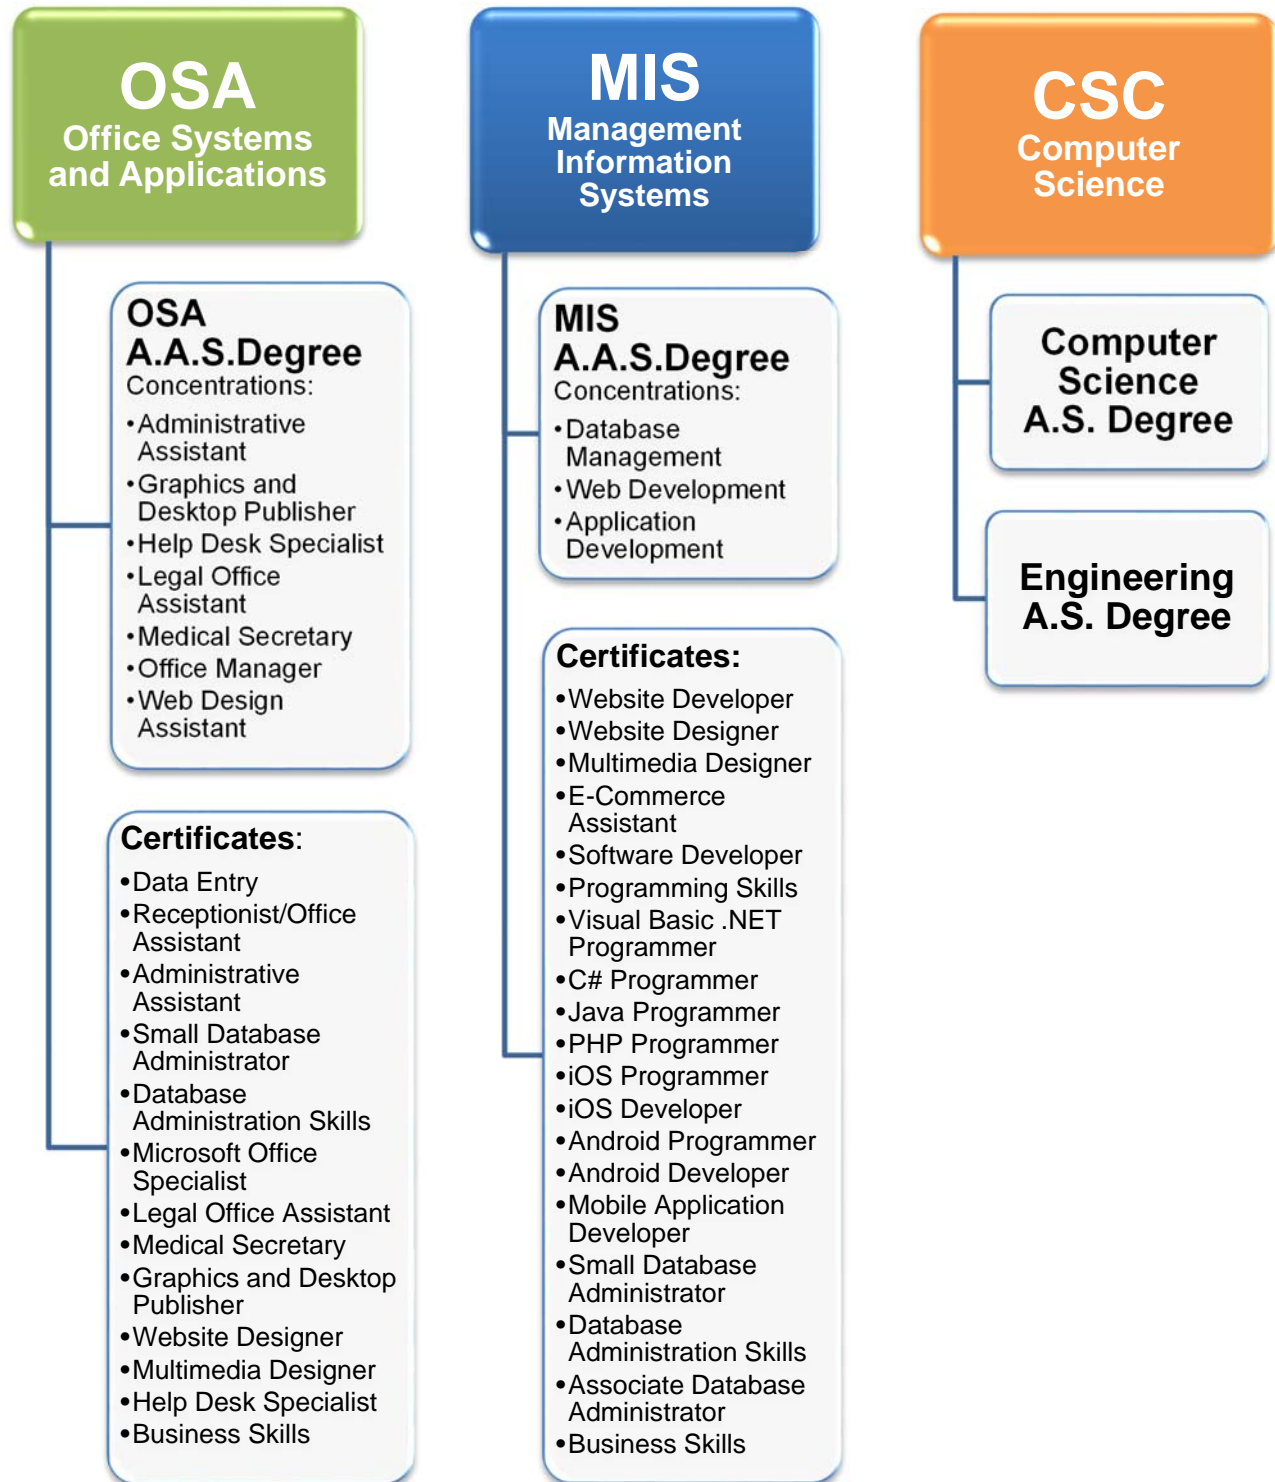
OSA
Office Systems and Applications

OSA
A.A.S.Degree
Concentrations:
•Administrative Assistant
•Graphics and Desktop Publisher
•Help Desk Specialist
•Legal Office Assistant
•Medical Secretary
•Office Manager
•Web Design Assistant

Certificates:
•Data Entry
•Receptionist/Office Assistant
•Administrative Assistant
•Small Database Administrator
•Database Administration Skills
•Microsoft Office Specialist
•Legal Office Assistant
•Medical Secretary
•Graphics and Desktop Publisher
•Website Designer
•Multimedia Designer
•Help Desk Specialist
•Business Skills

MIS
Management Information Systems

MIS
A.A.S.Degree
Concentrations:
•Database Management
•Web Development
•Application Development

Certificates:
•Website Developer
•Website Designer
•Multimedia Designer
•E-Commerce Assistant
•Software Developer
•Programming Skills
•Visual Basic .NET Programmer
•C# Programmer
•Java Programmer
•PHP Programmer
•iOS Programmer
•iOS Developer
•Android Programmer
•Android Developer
•Mobile Application Developer
•Small Database Administrator
•Database Administration Skills
•Associate Database Administrator
•Business Skills

CSC
Computer Science

Computer Science A.S. Degree

Engineering A.S. Degree